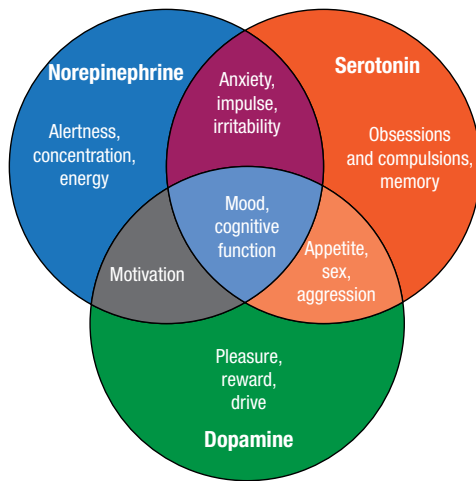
Norepinephrine

Alertness, concentration, energy

Anxiety, impulse, irritability

Serotonin

Obsessions and compulsions, memory

Mood, cognitive function

Motivation

Appetite, sex, aggression

Pleasure, reward, drive

Dopamine